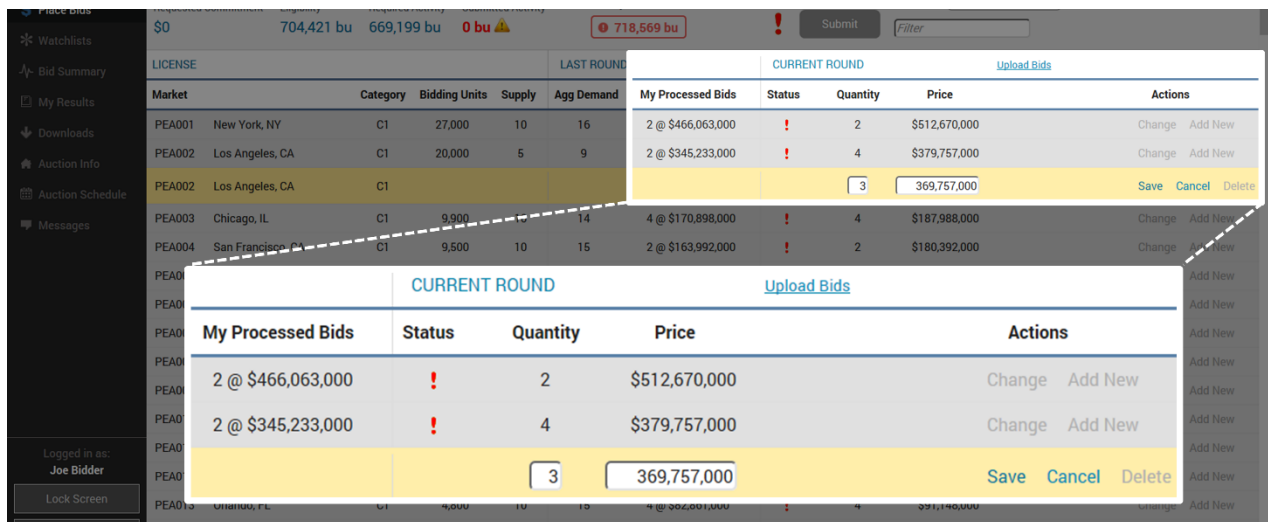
Place Bids
Watchlists
Bid Summary
My Results
Downloads
Auction Info
Auction Schedule
Messages

Logged in as:
Joe Bidder
Lock Screen

$0 704,421 bu 669,199 bu 0 bu 718,569 bu Submit Filter

LICENSE LAST ROUND

| Market | | Category | Bidding Units | Supply | Agg Demand |
|---|---|---|---|---|---|
| PEA001 | New York, NY | C1 | 27,000 | 10 | 16 |
| PEA002 | Los Angeles, CA | C1 | 20,000 | 5 | 9 |
| PEA002 | Los Angeles, CA | C1 | | | |
| PEA003 | Chicago, IL | C1 | 9,900 | 10 | 14 |
| PEA004 | San Francisco, CA | C1 | 9,500 | 10 | 15 |
| PEA013 | Orlando, FL | C1 | 4,800 | 10 | 15 |

CURRENT ROUND Upload Bids

| My Processed Bids | Status | Quantity | Price | Actions |
|---|---|---|---|---|
| 2 @ $466,063,000 | ! | 2 | $512,670,000 | Change Add New |
| 2 @ $345,233,000 | ! | 4 | $379,757,000 | Change Add New |
| | | 3 | 369,757,000 | Save Cancel Delete |
| 4 @ $170,898,000 | ! | 4 | $187,988,000 | Change Add New |
| 4 @ $163,992,000 | ! | 2 | $180,392,000 | Change Add New |
| 4 @ $82,861,000 | ! | 4 | $91,148,000 | Change Add New |

CURRENT ROUND Upload Bids

| My Processed Bids | Status | Quantity | Price | Actions |
|---|---|---|---|---|
| 2 @ $466,063,000 | ! | 2 | $512,670,000 | Change Add New |
| 2 @ $345,233,000 | ! | 4 | $379,757,000 | Change Add New |
| | | 3 | 369,757,000 | Save Cancel Delete |